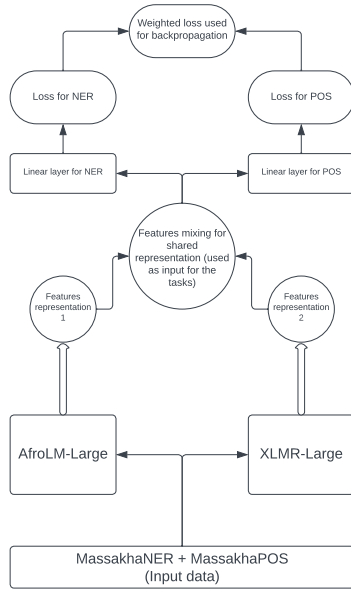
Weighted loss used for backpropagation

Loss for NER

Loss for POS

Linear layer for NER

Linear layer for POS

Features mixing for shared representation (used as input for the tasks)

Features representation 1

Features representation 2

AfroLM-Large

XLMR-Large

MassakhaNER + MassakhaPOS (Input data)